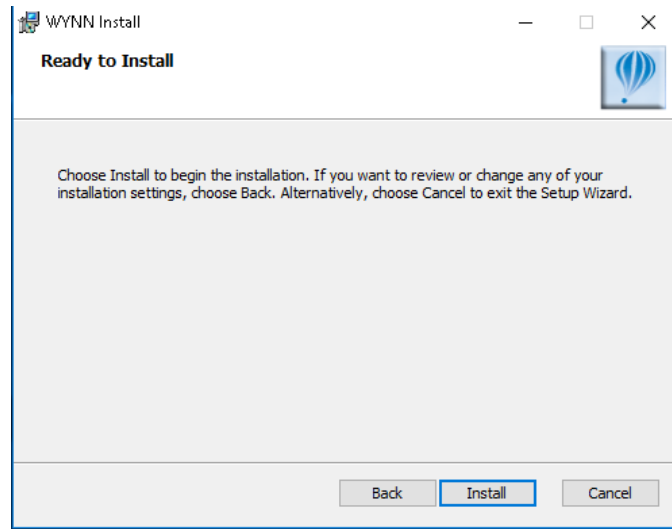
WYNN Install

Ready to Install

Choose Install to begin the installation. If you want to review or change any of your installation settings, choose Back. Alternatively, choose Cancel to exit the Setup Wizard.

Back Install Cancel